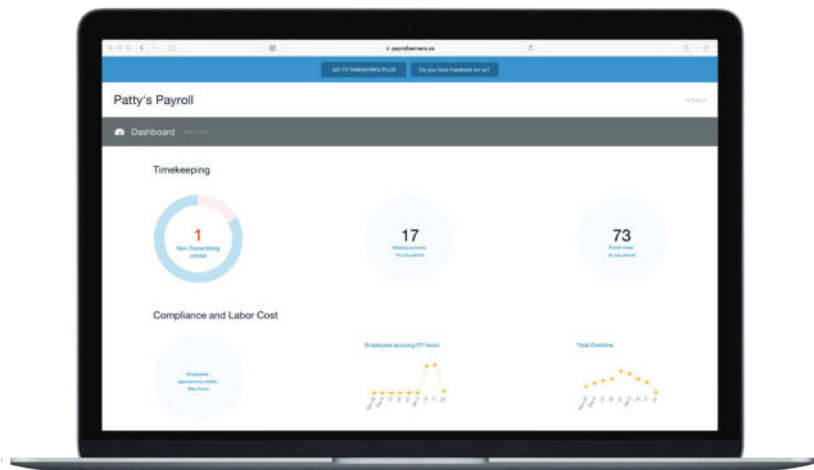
payrollservers.us

GO TO TIMEWORKS PLUS

Do you have Feedback for us?

Patty's Payroll

Dashboard

Timekeeping

1
Non Transmitting clocks

17
Missing punches for pay period

73
Punch edits for pay period

Compliance and Labor Cost

Employees approaching weekly 40hr hours

Employees accruing OT hours

Total Overtime